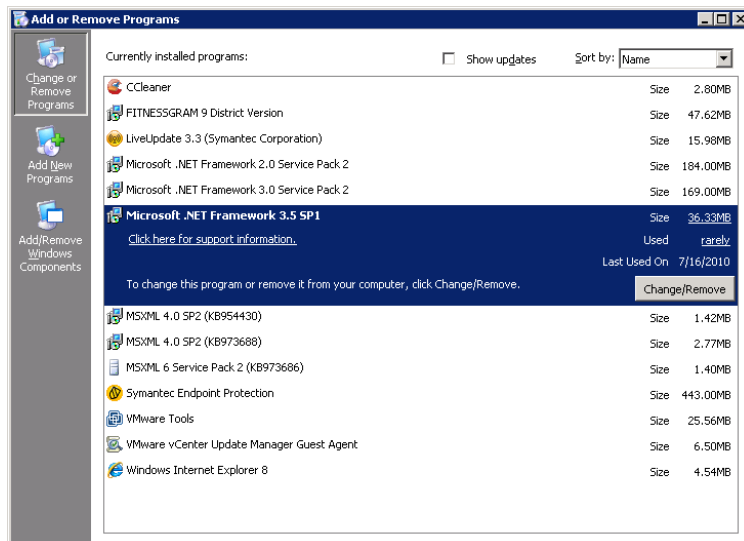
Add or Remove Programs

Change or Remove Programs

Add New Programs

Add/Remove Windows Components

Currently installed programs:

Show updates

Sort by: Name

| | | |
|---|---|---|
| CCleaner | Size | 2.80MB |
| FITNESSGRAM 9 District Version | Size | 47.62MB |
| LiveUpdate 3.3 (Symantec Corporation) | Size | 15.98MB |
| Microsoft .NET Framework 2.0 Service Pack 2 | Size | 184.00MB |
| Microsoft .NET Framework 3.0 Service Pack 2 | Size | 169.00MB |
| Microsoft .NET Framework 3.5 SP1 | Size | 36.33MB |
| Click here for support information. | Used | rarely |
| | Last Used On | 7/16/2010 |
| To change this program or remove it from your computer, click Change/Remove. | | Change/Remove |
| MSXML 4.0 SP2 (KB954430) | Size | 1.42MB |
| MSXML 4.0 SP2 (KB973688) | Size | 2.77MB |
| MSXML 6 Service Pack 2 (KB973686) | Size | 1.40MB |
| Symantec Endpoint Protection | Size | 443.00MB |
| VMware Tools | Size | 25.56MB |
| VMware vCenter Update Manager Guest Agent | Size | 6.50MB |
| Windows Internet Explorer 8 | Size | 4.54MB |